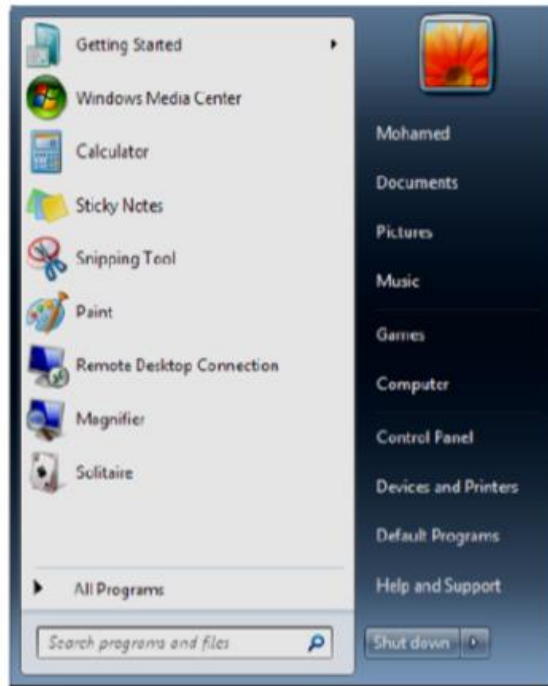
Getting Started

Windows Media Center

Calculator

Sticky Notes

Snipping Tool

Paint

Remote Desktop Connection

Magnifier

Solitaire

All Programs

Search programs and files

Mohamed

Documents

Pictures

Music

Games

Computer

Control Panel

Devices and Printers

Default Programs

Help and Support

Shut down